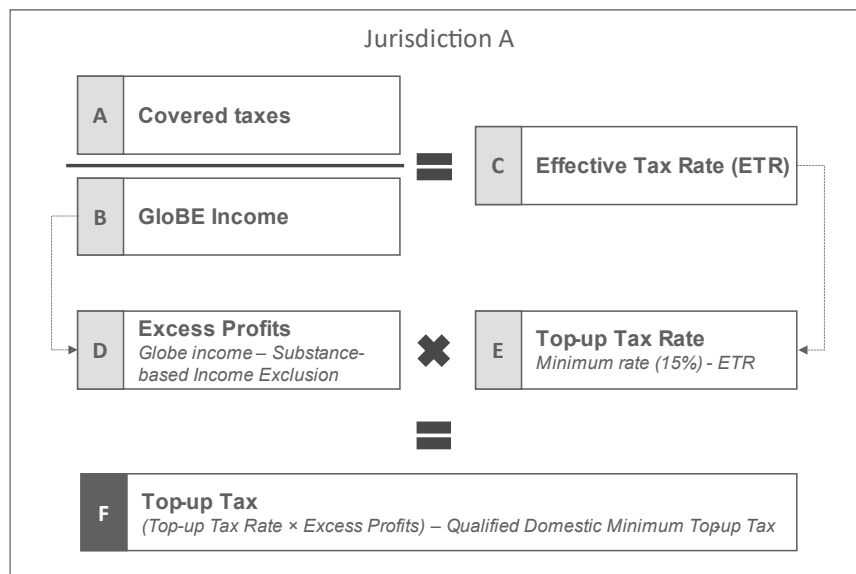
Jurisdiction A

A Covered taxes

B GloBE Income

C Effective Tax Rate (ETR)

D Excess Profits
Globe income – Substance-based Income Exclusion

E Top-up Tax Rate
Minimum rate (15%) - ETR

F Top-up Tax
(Top-up Tax Rate × Excess Profits) – Qualified Domestic Minimum Top-up Tax